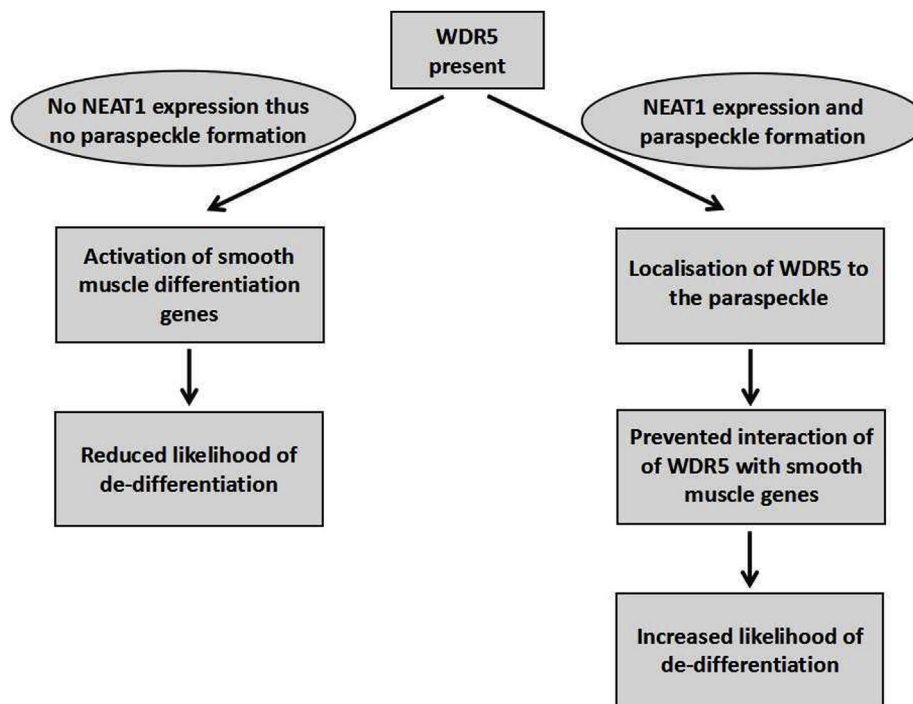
WDR5 present

No NEAT1 expression thus no paraspeckle formation

NEAT1 expression and paraspeckle formation

Activation of smooth muscle differentiation genes

Reduced likelihood of de-differentiation

Localisation of WDR5 to the paraspeckle

Prevented interaction of of WDR5 with smooth muscle genes

Increased likelihood of de-differentiation